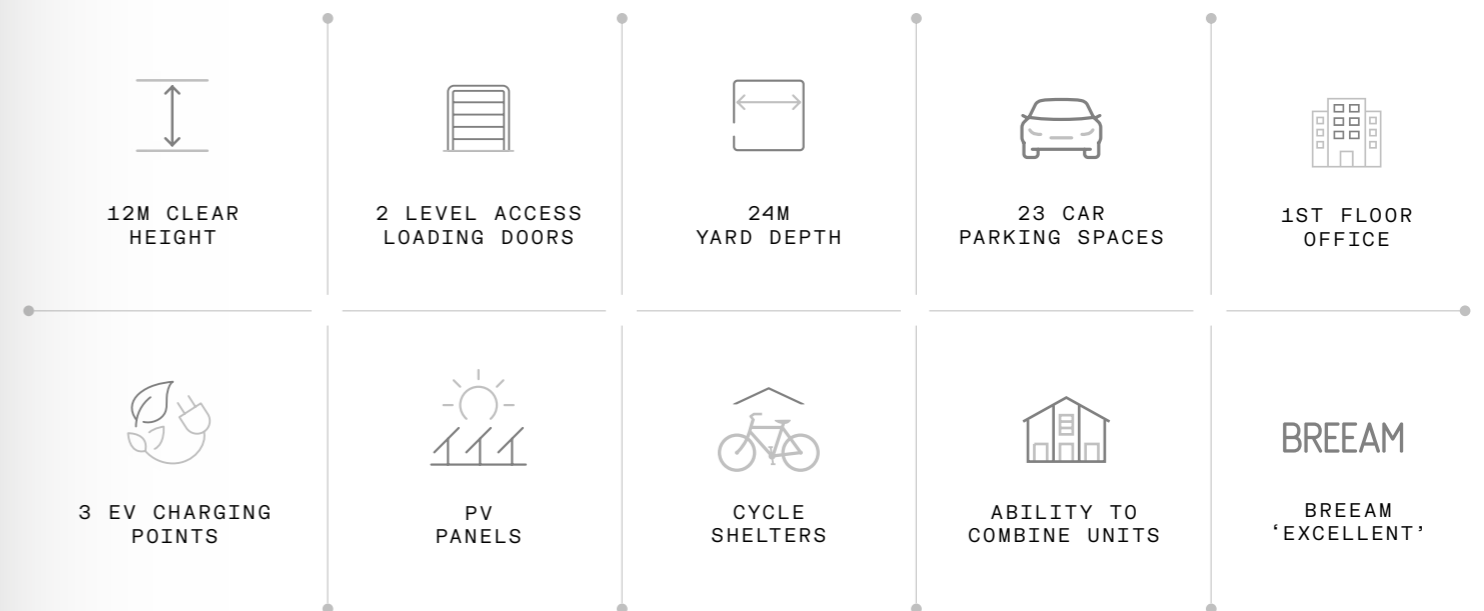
12M CLEAR HEIGHT

2 LEVEL ACCESS LOADING DOORS

24M YARD DEPTH

23 CAR PARKING SPACES

1ST FLOOR OFFICE

3 EV CHARGING POINTS

PV PANELS

CYCLE SHELTERS

ABILITY TO COMBINE UNITS

BREEAM

BREEAM 'EXCELLENT'